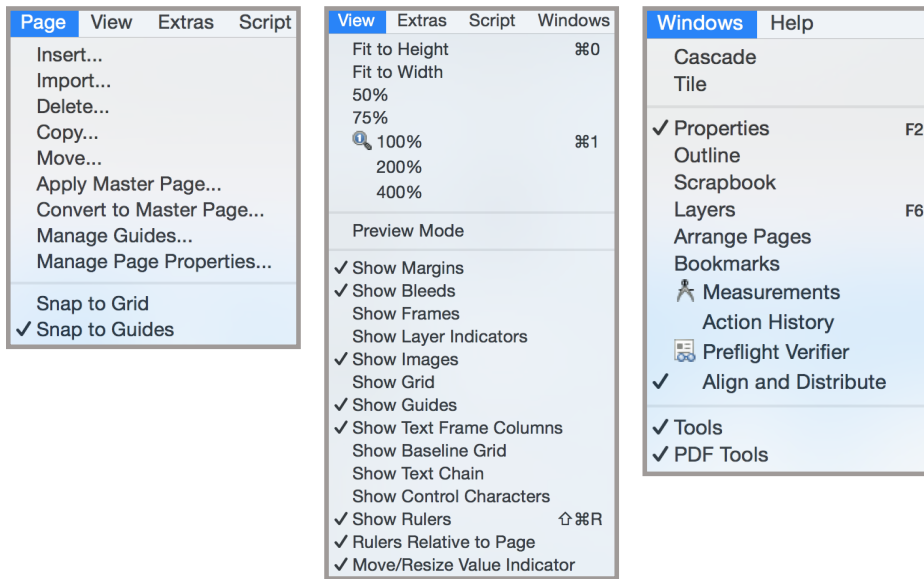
Page View Extras Script

Insert...
Import...
Delete...
Copy...
Move...
Apply Master Page...
Convert to Master Page...
Manage Guides...
Manage Page Properties...

Snap to Grid
✓ Snap to Guides

View Extras Script Windows

Fit to Height ⌘0
Fit to Width
50%
75%
100% ⌘1
200%
400%

Preview Mode

✓ Show Margins
✓ Show Bleeds
Show Frames
Show Layer Indicators
✓ Show Images
Show Grid
✓ Show Guides
✓ Show Text Frame Columns
Show Baseline Grid
Show Text Chain
Show Control Characters
✓ Show Rulers ⇧⌘R
✓ Rulers Relative to Page
✓ Move/Resize Value Indicator

Windows Help

Cascade
Tile

✓ Properties F2
Outline
Scrapbook
Layers F6
Arrange Pages
Bookmarks
Measurements
Action History
Preflight Verifier
✓ Align and Distribute

✓ Tools
✓ PDF Tools